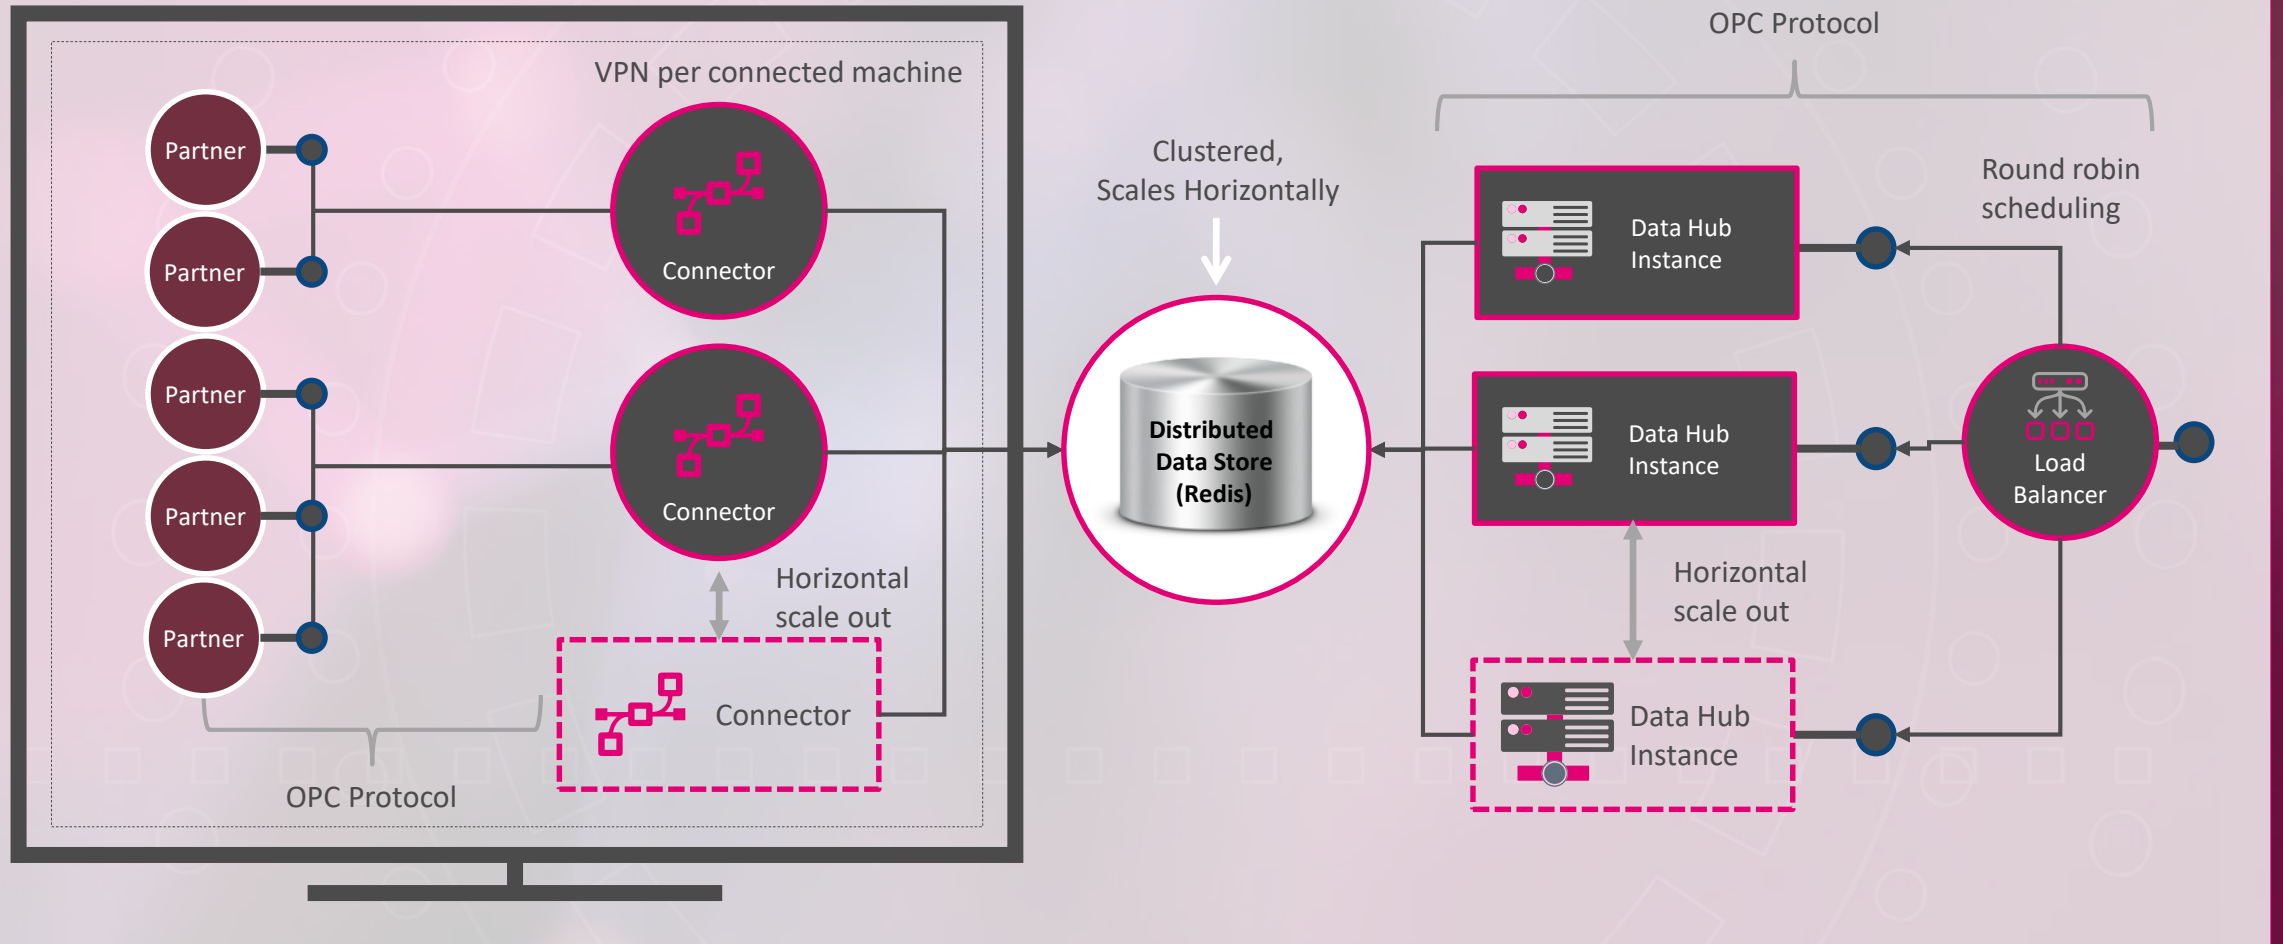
VPN per connected machine

Partner

Partner

Partner

Partner

Partner

Connector

Connector

Horizontal scale out

Connector

OPC Protocol

Clustered, Scales Horizontally

Distributed Data Store (Redis)

OPC Protocol

Data Hub Instance

Round robin scheduling

Data Hub Instance

Load Balancer

Horizontal scale out

Data Hub Instance